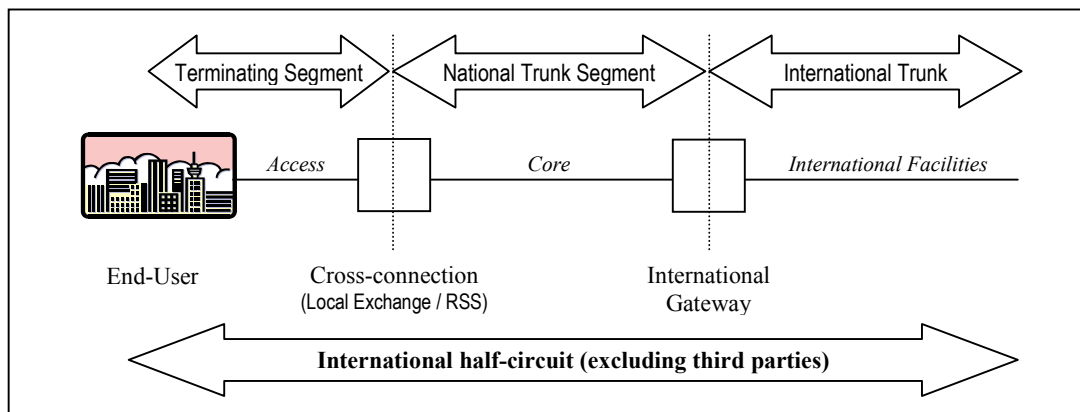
Terminating Segment

National Trunk Segment

International Trunk

Access

Core

International Facilities

End-User

Cross-connection
(Local Exchange / RSS)

International
Gateway

International half-circuit (excluding third parties)